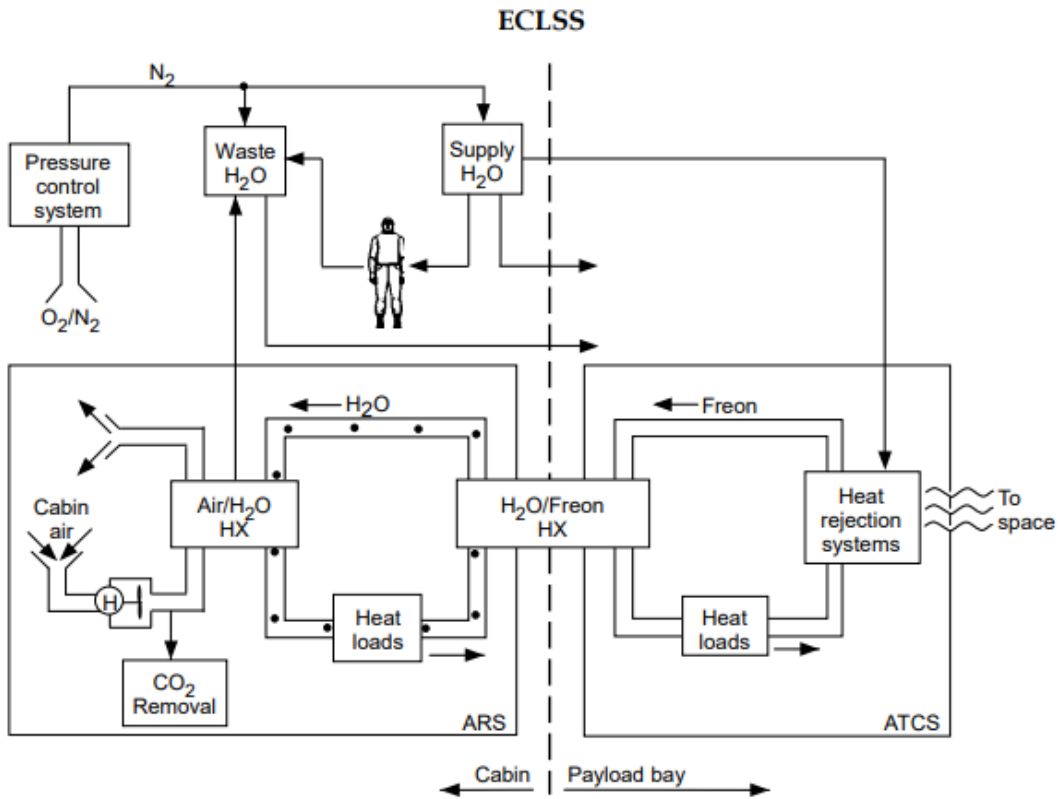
ECLSS

$N_2$

Pressure control system

$O_2/N_2$

Waste $H_2O$

Supply $H_2O$

$H_2O$

Freon

Cabin air

Air/$H_2O$ HX

H

$H_2O$/Freon HX

Heat rejection systems

To space

Heat loads

Heat loads

$CO_2$ Removal

ARS

ATCS

Cabin

Payload bay